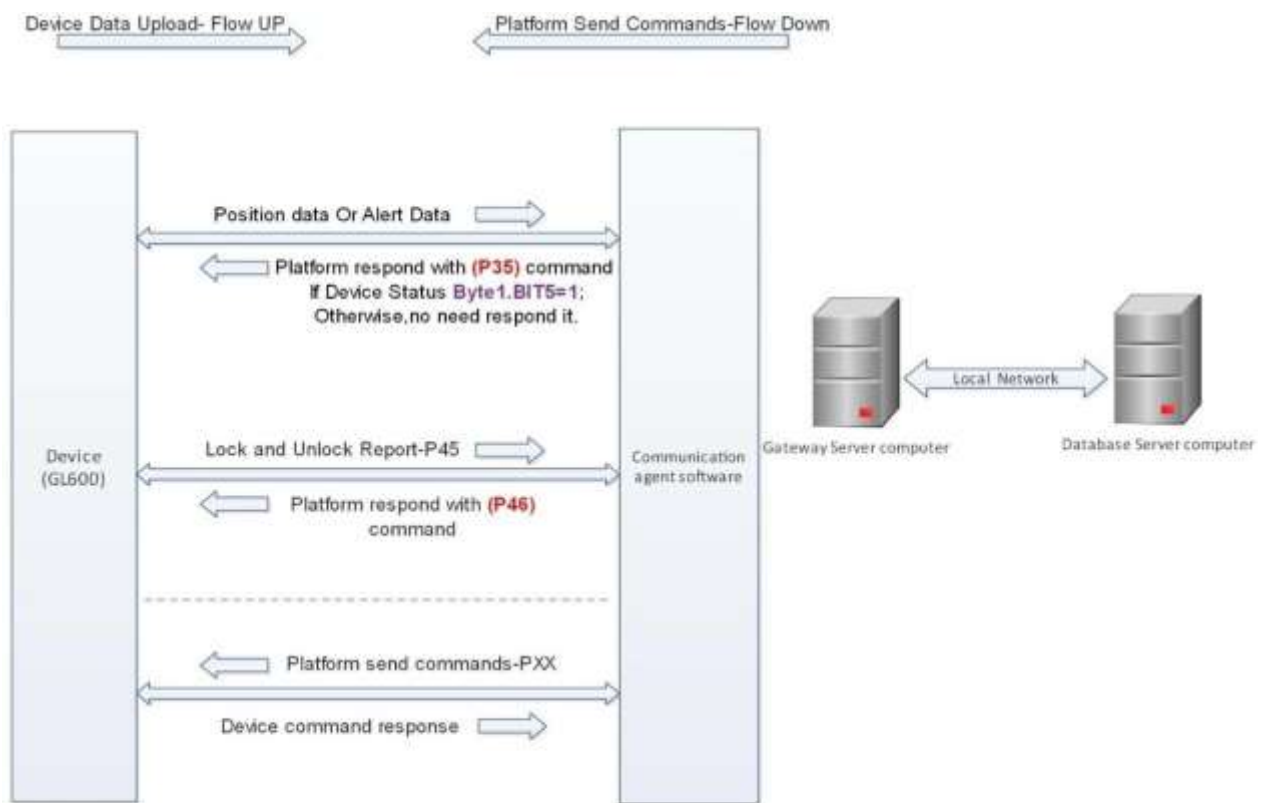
Device Data Upload- Flow UP

Platform Send Commands-Flow Down

Position data Or Alert Data

Platform respond with (P35) command If Device Status Byte1.BIT5=1; Otherwise,no need respond it.

Local Network

Gateway Server computer

Database Server computer

Device (GL600)

Lock and Unlock Report-P45

Communication agent software

Platform respond with (P46) command

Platform send commands-PXX

Device command response